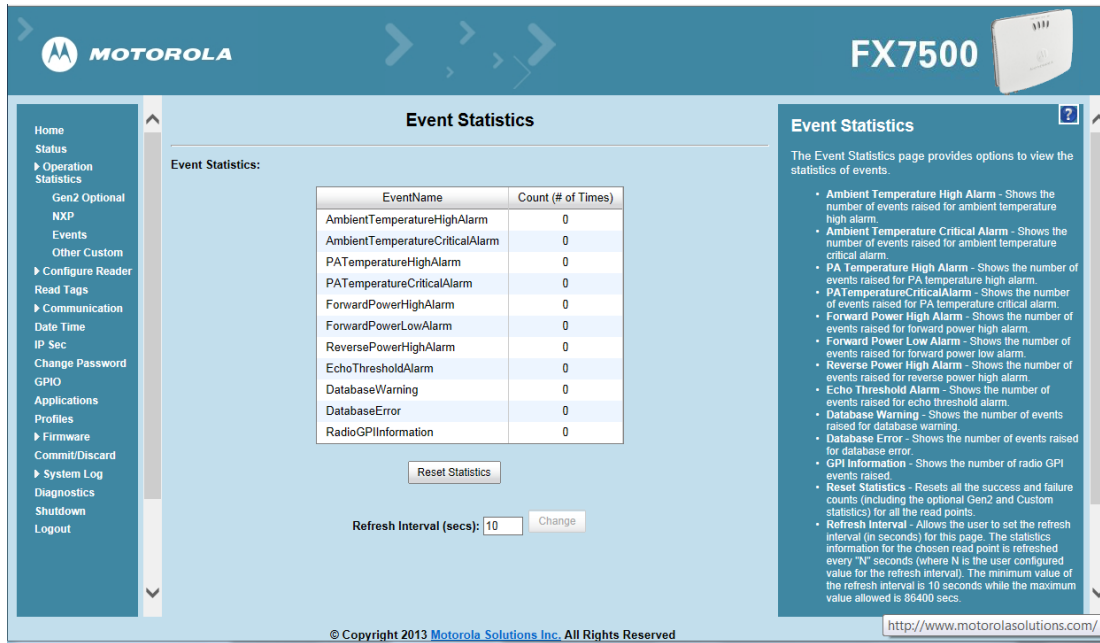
MOTOROLA

FX7500

Home
Status
Operation Statistics
Gen2 Optional
NXP
Events
Other Custom
Configure Reader
Read Tags
Communication
Date Time
IP Sec
Change Password
GPIO
Applications
Profiles
Firmware
Commit/Discard
System Log
Diagnostics
Shutdown
Logout

Event Statistics

Event Statistics:

| EventName | Count (# of Times) |
|---|---|
| AmbientTemperatureHighAlarm | 0 |
| AmbientTemperatureCriticalAlarm | 0 |
| PATemperatureHighAlarm | 0 |
| PATemperatureCriticalAlarm | 0 |
| ForwardPowerHighAlarm | 0 |
| ForwardPowerLowAlarm | 0 |
| ReversePowerHighAlarm | 0 |
| EchoThresholdAlarm | 0 |
| DatabaseWarning | 0 |
| DatabaseError | 0 |
| RadioGPIInformation | 0 |

Reset Statistics

Refresh Interval (secs): 10 Change

Event Statistics

?

The Event Statistics page provides options to view the statistics of events.

• Ambient Temperature High Alarm - Shows the number of events raised for ambient temperature high alarm.
• Ambient Temperature Critical Alarm - Shows the number of events raised for ambient temperature critical alarm.
• PA Temperature High Alarm - Shows the number of events raised for PA temperature high alarm.
• PATemperatureCriticalAlarm - Shows the number of events raised for PA temperature critical alarm.
• Forward Power High Alarm - Shows the number of events raised for forward power high alarm.
• Forward Power Low Alarm - Shows the number of events raised for forward power low alarm.
• Reverse Power High Alarm - Shows the number of events raised for reverse power high alarm.
• Echo Threshold Alarm - Shows the number of events raised for echo threshold alarm.
• Database Warning - Shows the number of events raised for database warning.
• Database Error - Shows the number of events raised for database error.
• GPI Information - Shows the number of radio GPI events raised.
• Reset Statistics - Resets all the success and failure counts (including the optional Gen2 and Custom statistics) for all the read points.
• Refresh Interval - Allows the user to set the refresh interval (in seconds) for this page. The statistics information for the chosen read point is refreshed every "N" seconds (where N is the user configured value for the refresh interval). The minimum value of the refresh interval is 10 seconds while the maximum value allowed is 86400 secs.

© Copyright 2013 Motorola Solutions Inc. All Rights Reserved

http://www.motorolasolutions.com/